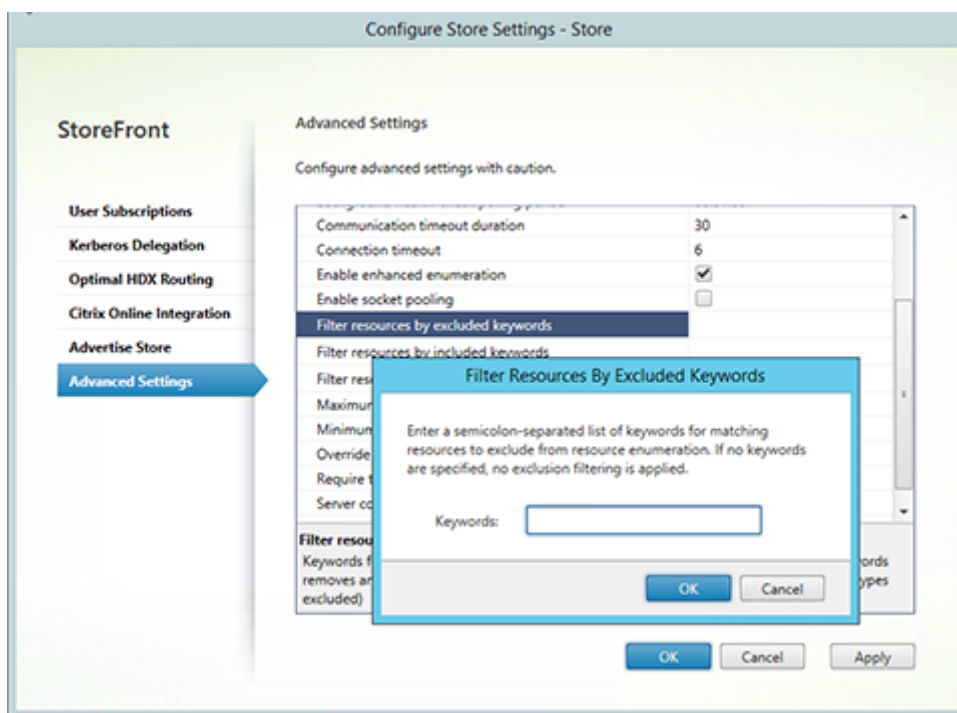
Configure Store Settings - Store

StoreFront

User Subscriptions
Kerberos Delegation
Optimal HDX Routing
Citrix Online Integration
Advertise Store
Advanced Settings

Advanced Settings

Configure advanced settings with caution.

| | |
|---|---|
| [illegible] | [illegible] |
| Communication timeout duration | 30 |
| Connection timeout | 6 |
| Enable enhanced enumeration | ✔ |
| Enable socket pooling | ☐ |
| Filter resources by excluded keywords | |
| Filter resources by included keywords | |
| Filter res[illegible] | |
| Maximu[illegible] | |
| Minimu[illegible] | |
| Override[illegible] | |
| Require t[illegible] | |
| Server co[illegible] | |

Filter resou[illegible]
Keywords f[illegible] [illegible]ords
removes ar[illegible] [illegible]ypes
excluded)

Filter Resources By Excluded Keywords

Enter a semicolon-separated list of keywords for matching resources to exclude from resource enumeration. If no keywords are specified, no exclusion filtering is applied.

Keywords:

OK Cancel

OK Cancel Apply